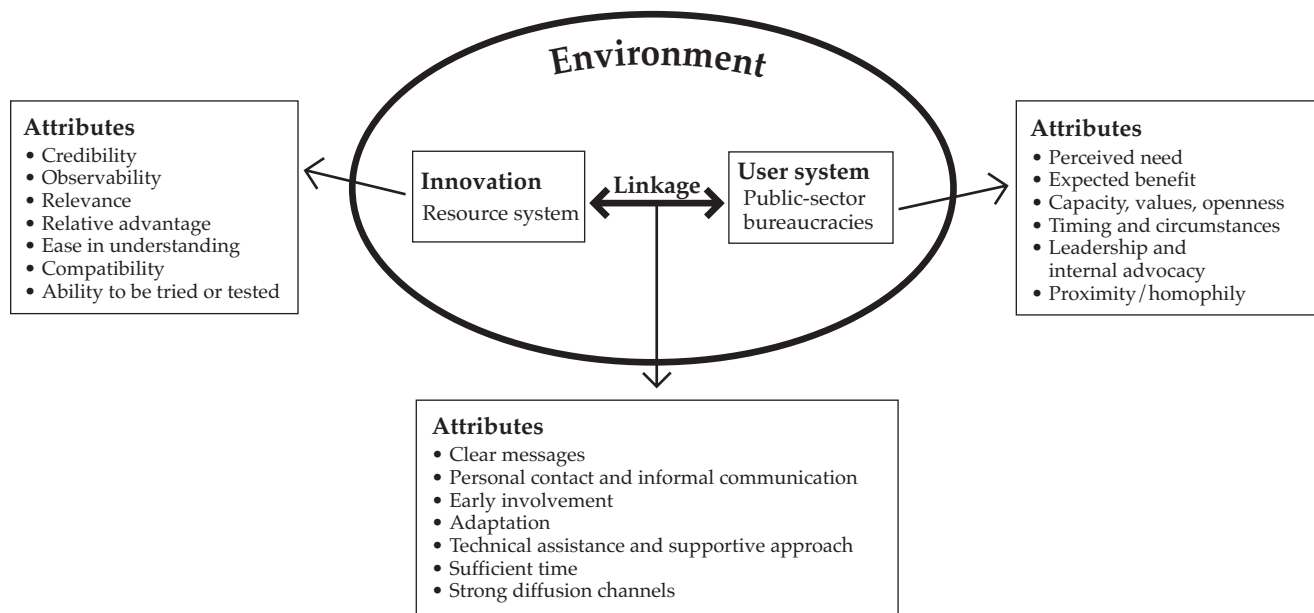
Environment

Attributes
• Credibility
• Observability
• Relevance
• Relative advantage
• Ease in understanding
• Compatibility
• Ability to be tried or tested

Innovation
Resource system

Linkage

User system
Public-sector bureaucracies

Attributes
• Perceived need
• Expected benefit
• Capacity, values, openness
• Timing and circumstances
• Leadership and internal advocacy
• Proximity/homophily

Attributes
• Clear messages
• Personal contact and informal communication
• Early involvement
• Adaptation
• Technical assistance and supportive approach
• Sufficient time
• Strong diffusion channels